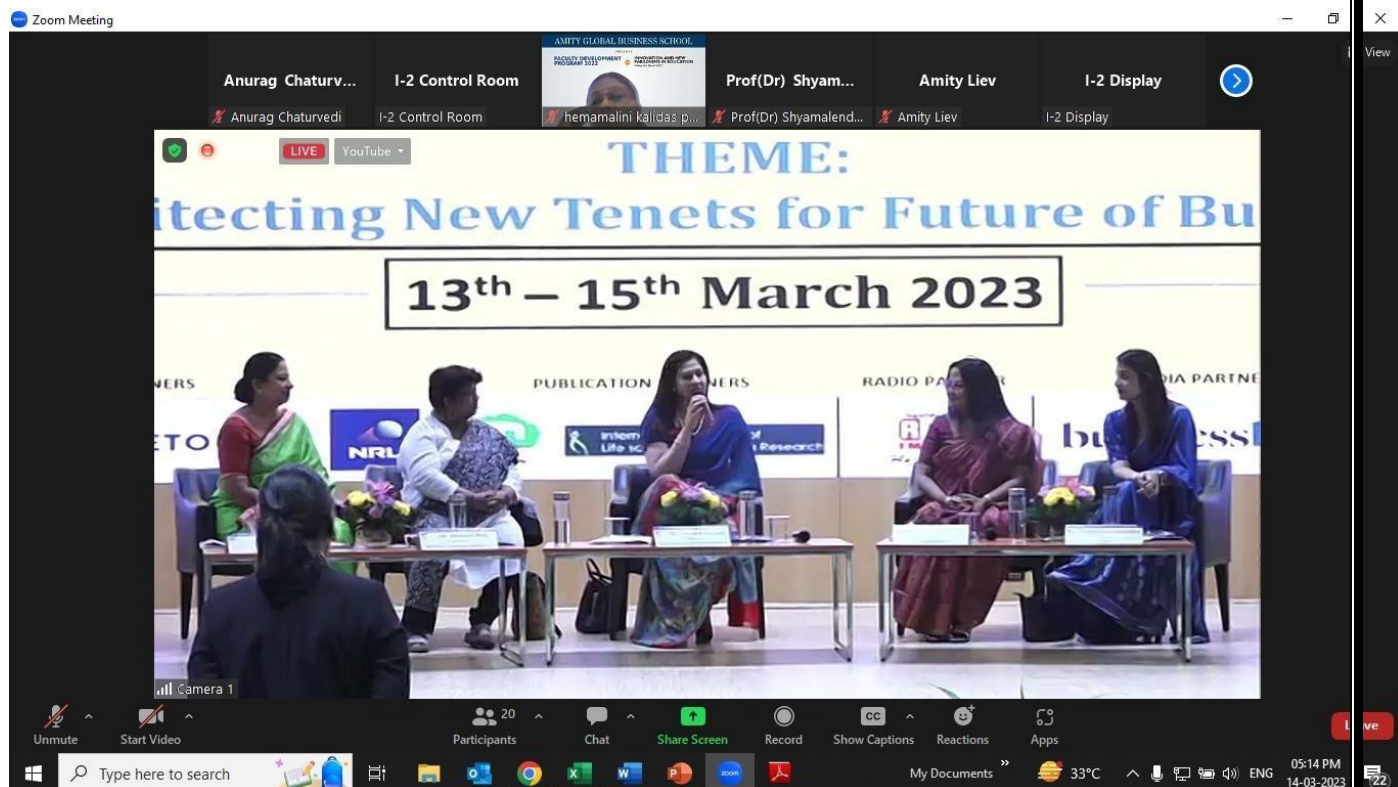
Zoom Meeting

View

Anurag Chaturv...
Anurag Chaturvedi

I-2 Control Room
I-2 Control Room

AMITY GLOBAL BUSINESS SCHOOL
FACULTY DEVELOPMENT PROGRAM 2023
INNOVATION AND NEW PARADIGMS IN EDUCATION
hemamalini kalidas p...

Prof(Dr) Shyam...
Prof(Dr) Shyamalend...

Amity Liev
Amity Liev

I-2 Display
I-2 Display

LIVE YouTube

THEME:
itecting New Tenets for Future of Bu

$13^{th} – 15^{th}$ March 2023

NERS PUBLICATION NERS RADIO PA R DIA PARTNE

ETO NRL Intern Life sc Research bu ess

Camera 1

Unmute Start Video 20 Participants Chat Share Screen Record Show Captions Reactions Apps

ve

Type here to search My Documents 33°C ENG 05:14 PM 14-03-2023 22